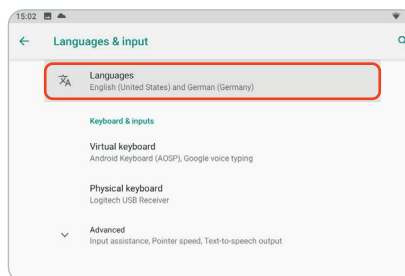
15:02

Languages & input

Languages
English (United States) and German (Germany)

Keyboard & inputs

Virtual keyboard
Android Keyboard (AOSP), Google voice typing

Physical keyboard
Logitech USB Receiver

Advanced
Input assistance, Pointer speed, Text-to-speech output